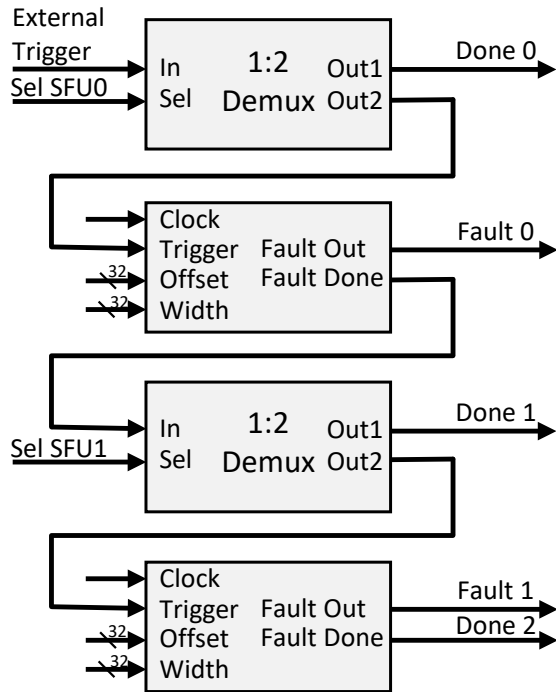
External Trigger

Sel SFU0

In

Sel

1:2

Demux

Out1

Out2

Done 0

Clock

Trigger

Offset

Width

32

32

Fault Out

Fault Done

Fault 0

In

Sel

1:2

Demux

Out1

Out2

Done 1

Sel SFU1

Clock

Trigger

Offset

Width

32

32

Fault Out

Fault Done

Fault 1

Done 2